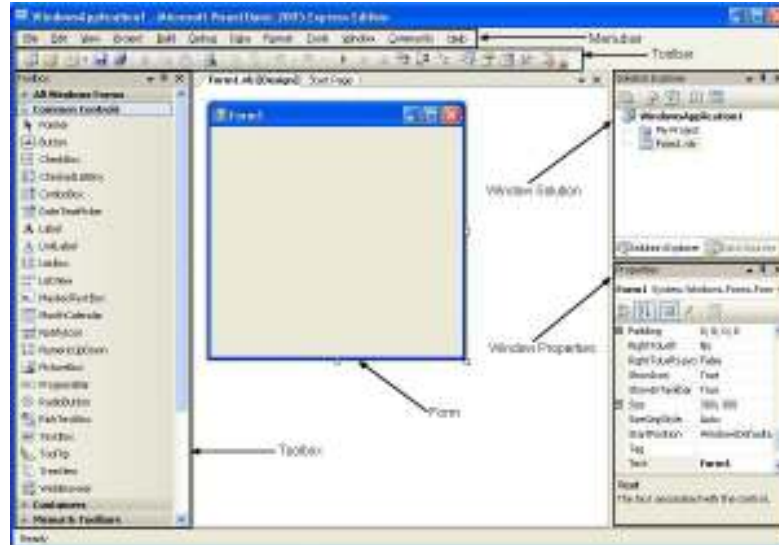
WindowsApplication1 - Microsoft Visual Basic 2005 Express Edition

File Edit View Project Build Debug Data Format Tools Window Community Help

Menubar

Toolbar

Toolbox

All Windows Forms

Common Controls

Pointer

Button

CheckBox

CheckedListBox

ComboBox

DateTimePicker

Label

LinkLabel

ListBox

ListView

MaskedTextBox

MonthCalendar

NotifyIcon

NumericUpDown

PictureBox

ProgressBar

RadioButton

RichTextBox

TextBox

ToolTip

TreeView

WebBrowser

Containers

Menus & Toolbars

Form1.vb [Design] Start Page

Form1

Form

Toolbox

Solution Explorer

WindowsApplication1

My Project

Form1.vb

Window Solution

Solution Explorer

Properties

Form1 System.Windows.Forms.Form

Padding 0, 0, 0, 0

RightToLeft No

RightToLeftLayout False

ShowIcon True

ShowInTaskbar True

Size 300, 300

SizeGripStyle Auto

StartPosition WindowsDefaultLo

Tag

Text Form1

Window Properties

Text

The text associated with the control.

Ready